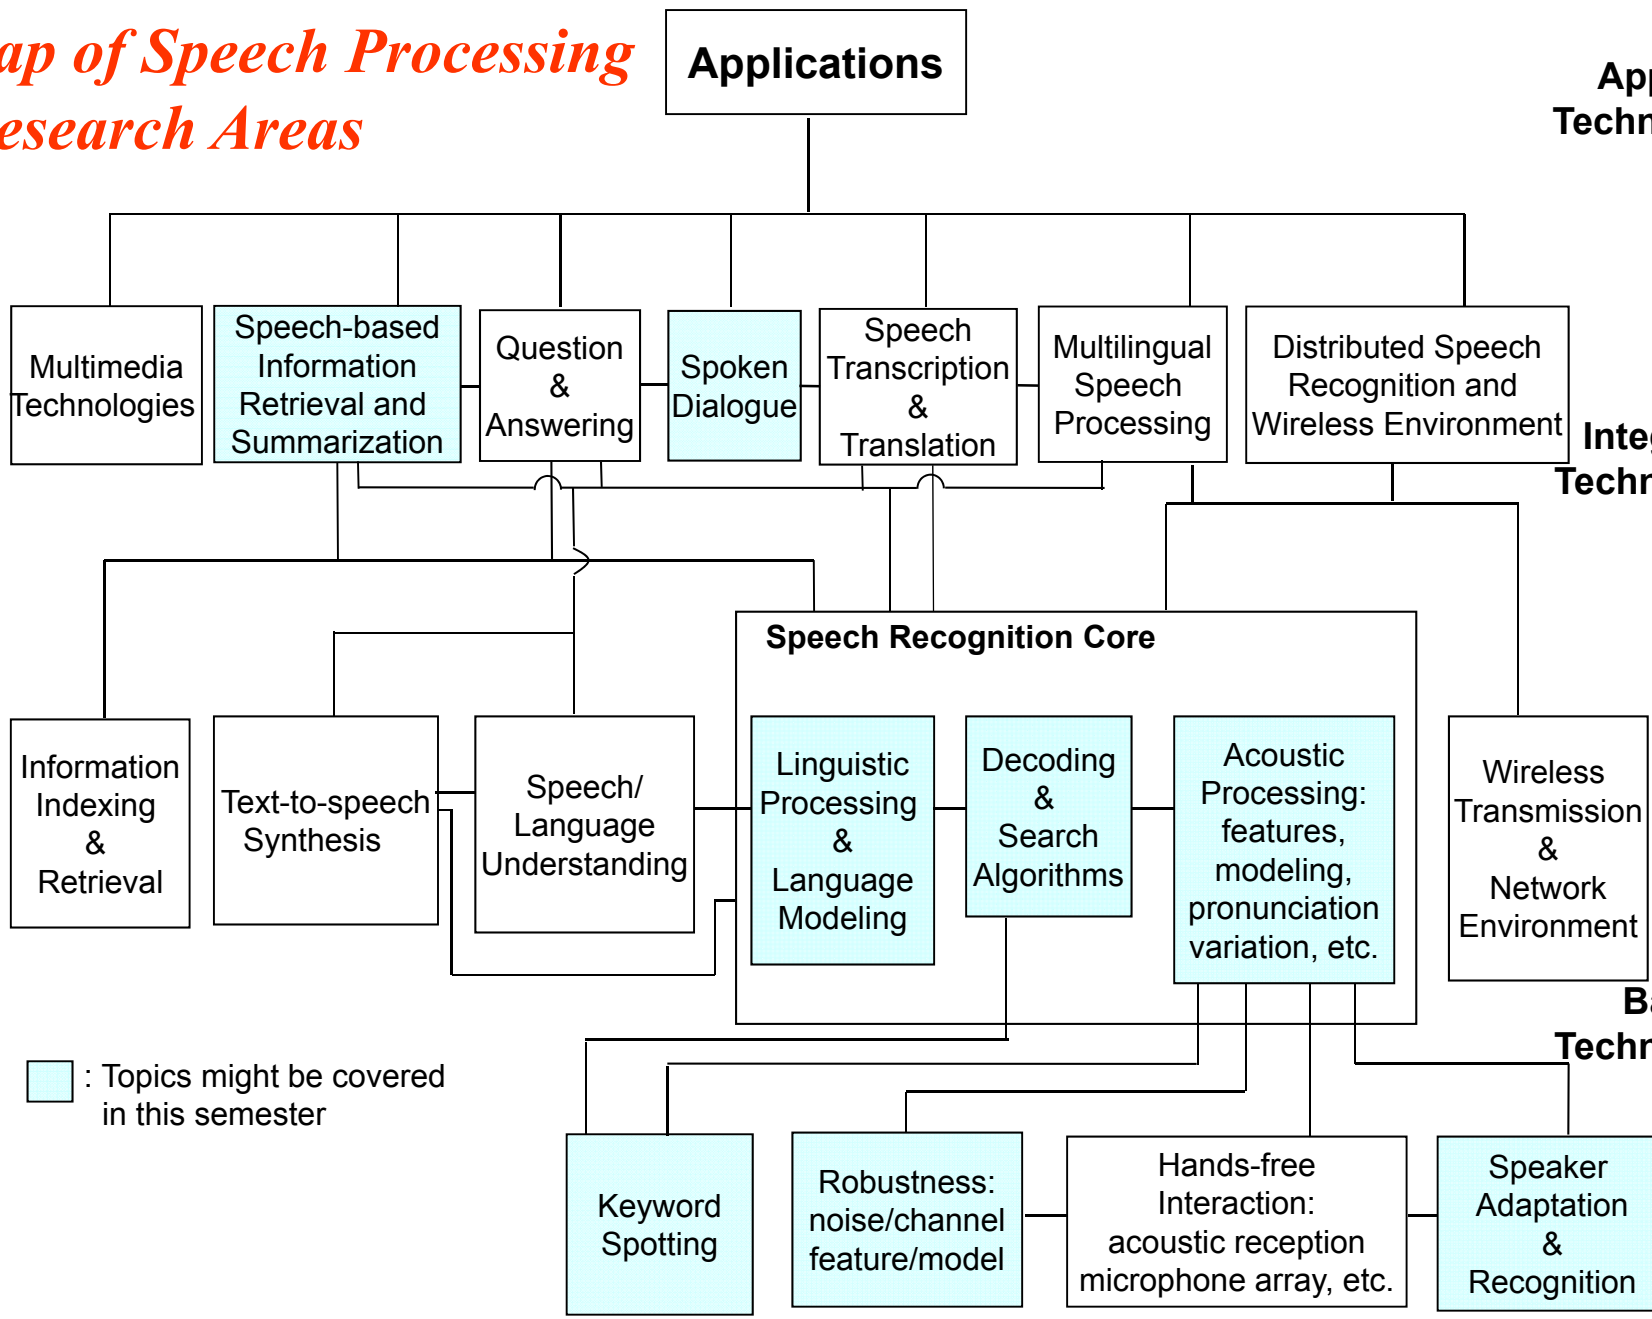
ap of Speech Processing esearch Areas

Applications

App Techn

Multimedia Technologies

Speech-based Information Retrieval and Summarization

Question & Answering

Spoken Dialogue

Speech Transcription & Translation

Multilingual Speech Processing

Distributed Speech Recognition and Wireless Environment

Inte Techn

Speech Recognition Core

Information Indexing & Retrieval

Text-to-speech Synthesis

Speech/ Language Understanding

Linguistic Processing & Language Modeling

Decoding & Search Algorithms

Acoustic Processing: features, modeling, pronunciation variation, etc.

Wireless Transmission & Network Environment

B Techn

: Topics might be covered in this semester

Keyword Spotting

Robustness: noise/channel feature/model

Hands-free Interaction: acoustic reception microphone array, etc.

Speaker Adaptation & Recognition